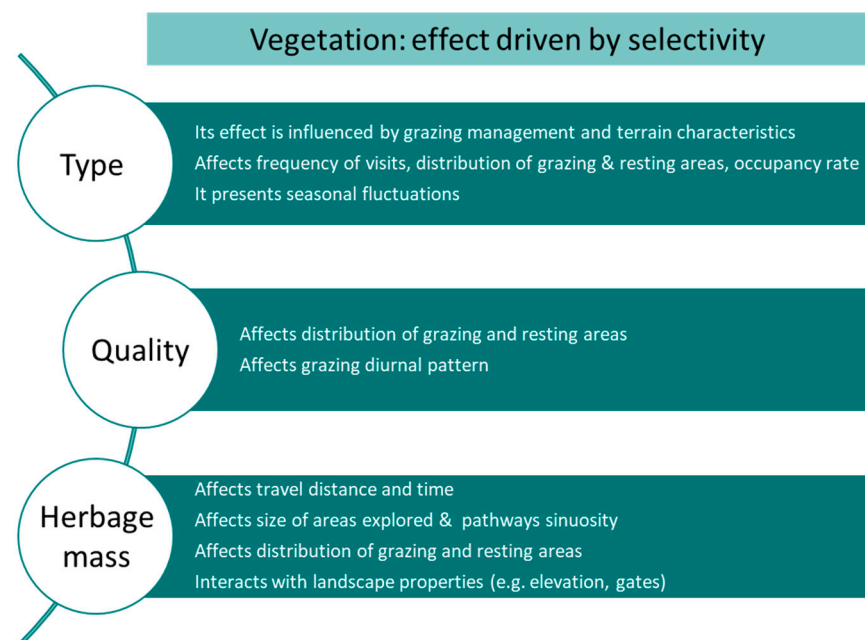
Vegetation: effect driven by selectivity

Type

Its effect is influenced by grazing management and terrain characteristics
Affects frequency of visits, distribution of grazing & resting areas, occupancy rate
It presents seasonal fluctuations

Quality

Affects distribution of grazing and resting areas
Affects grazing diurnal pattern

Herbage mass

Affects travel distance and time
Affects size of areas explored & pathways sinuosity
Affects distribution of grazing and resting areas
Interacts with landscape properties (e.g. elevation, gates)